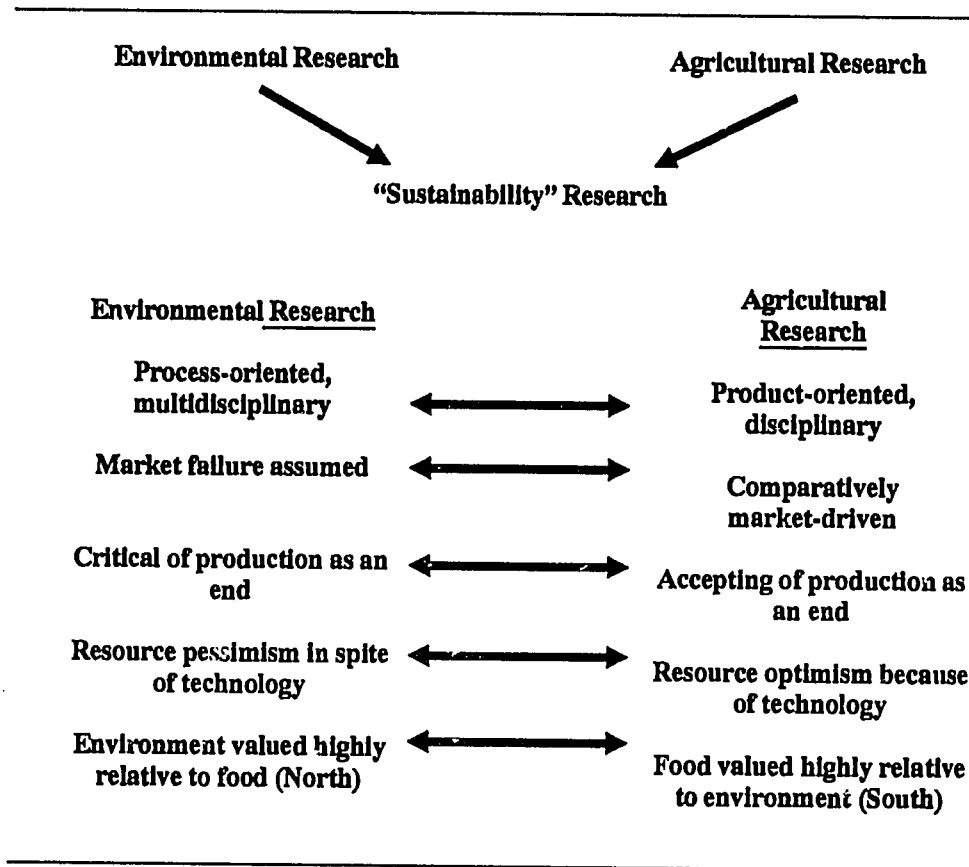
Environmental Research

Agricultural Research

"Sustainability" Research

Environmental Research

Agricultural Research

Process-oriented, multidisciplinary

Product-oriented, disciplinary

Market failure assumed

Comparatively market-driven

Critical of production as an end

Accepting of production as an end

Resource pessimism in spite of technology

Resource optimism because of technology

Environment valued highly relative to food (North)

Food valued highly relative to environment (South)